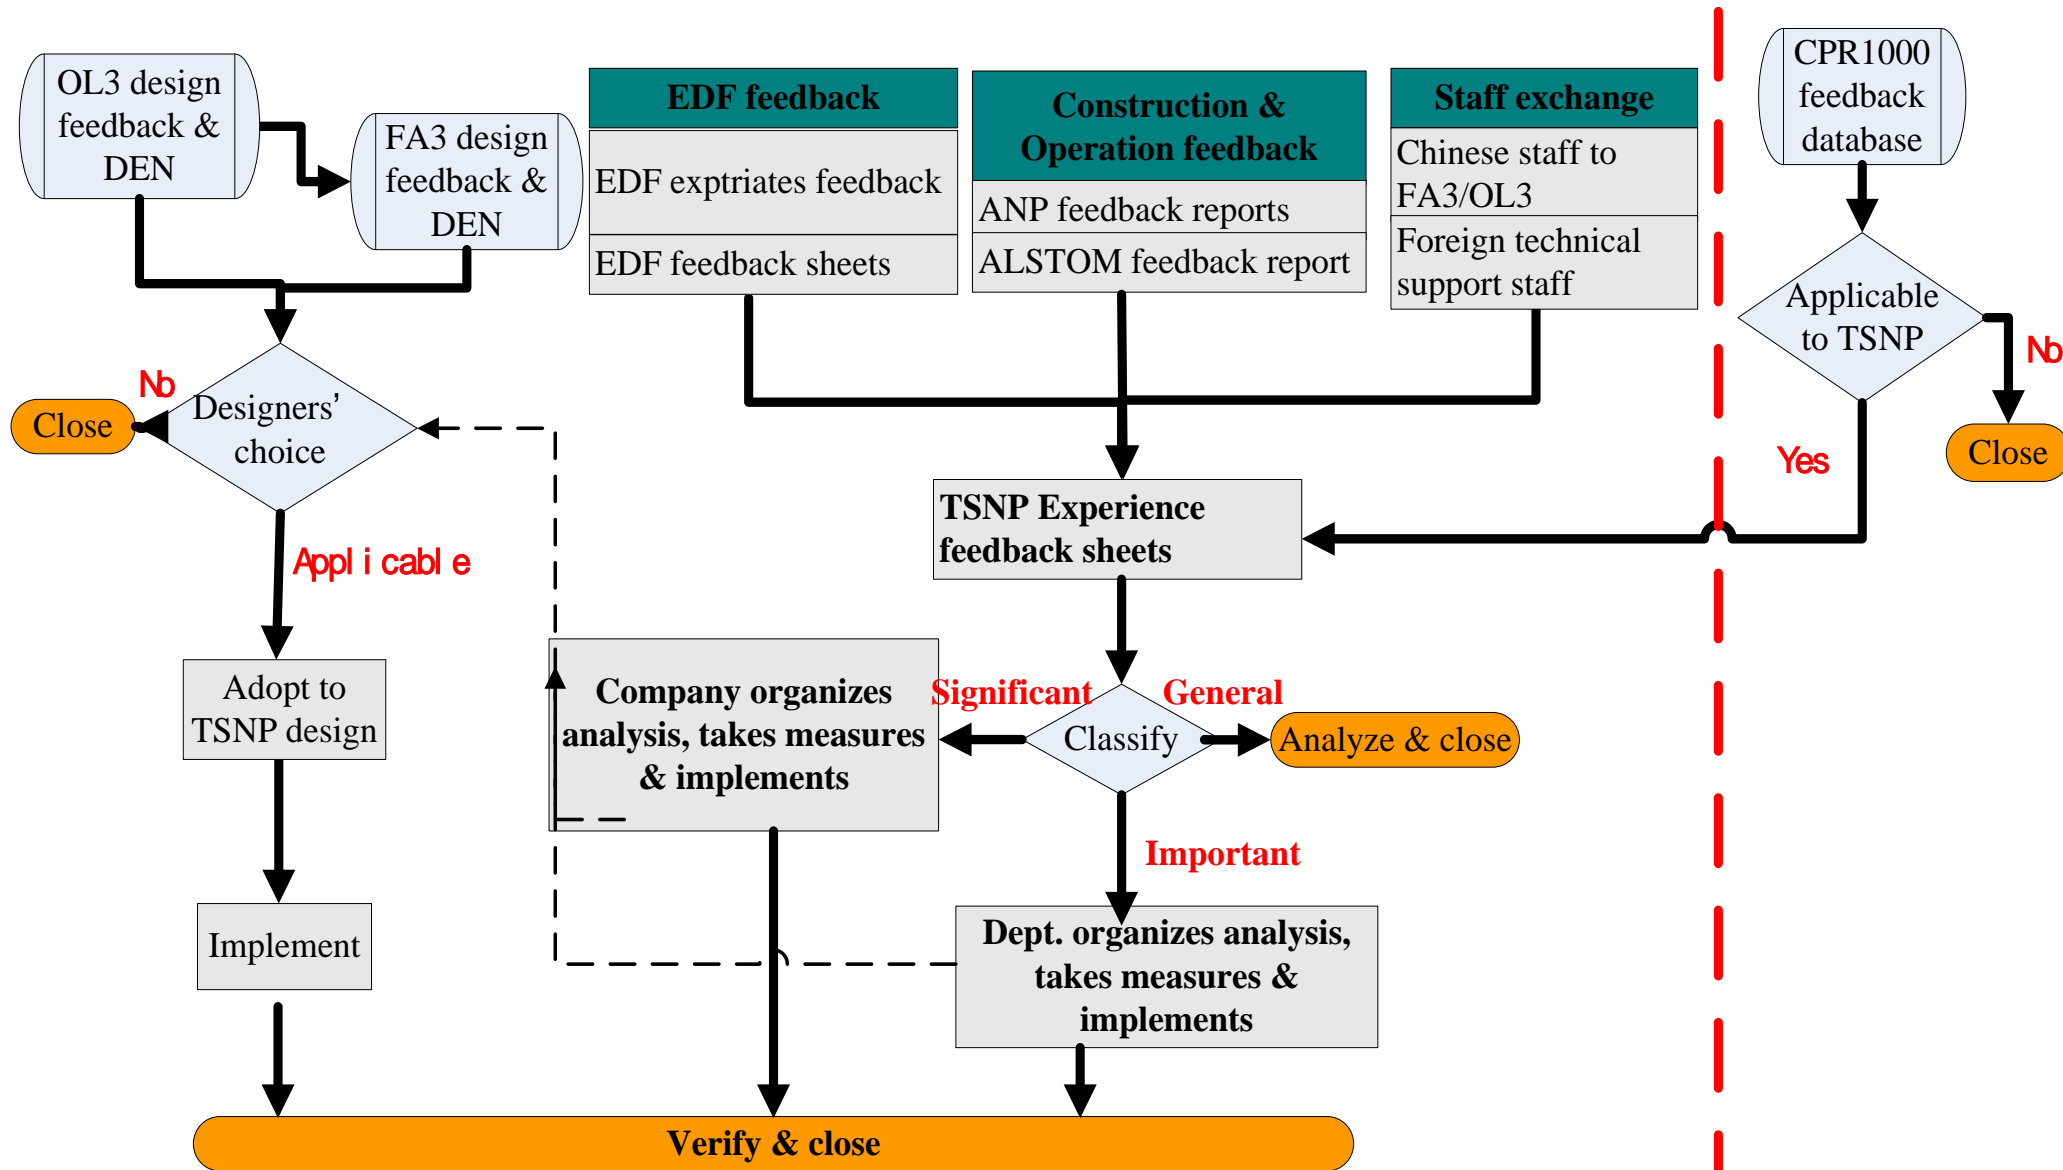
OL3 design feedback & DEN

FA3 design feedback & DEN

EDF feedback

EDF exptriates feedback

EDF feedback sheets

Construction & Operation feedback

ANP feedback reports

ALSTOM feedback report

Staff exchange

Chinese staff to FA3/OL3

Foreign technical support staff

CPR1000 feedback database

Applicable to TSNP

No

Close

Yes

No

Close

Designers' choice

Applicable

TSNP Experience feedback sheets

Adopt to TSNP design

Company organizes analysis, takes measures & implements

Significant

General

Classify

Analyze & close

Important

Implement

Dept. organizes analysis, takes measures & implements

Verify & close